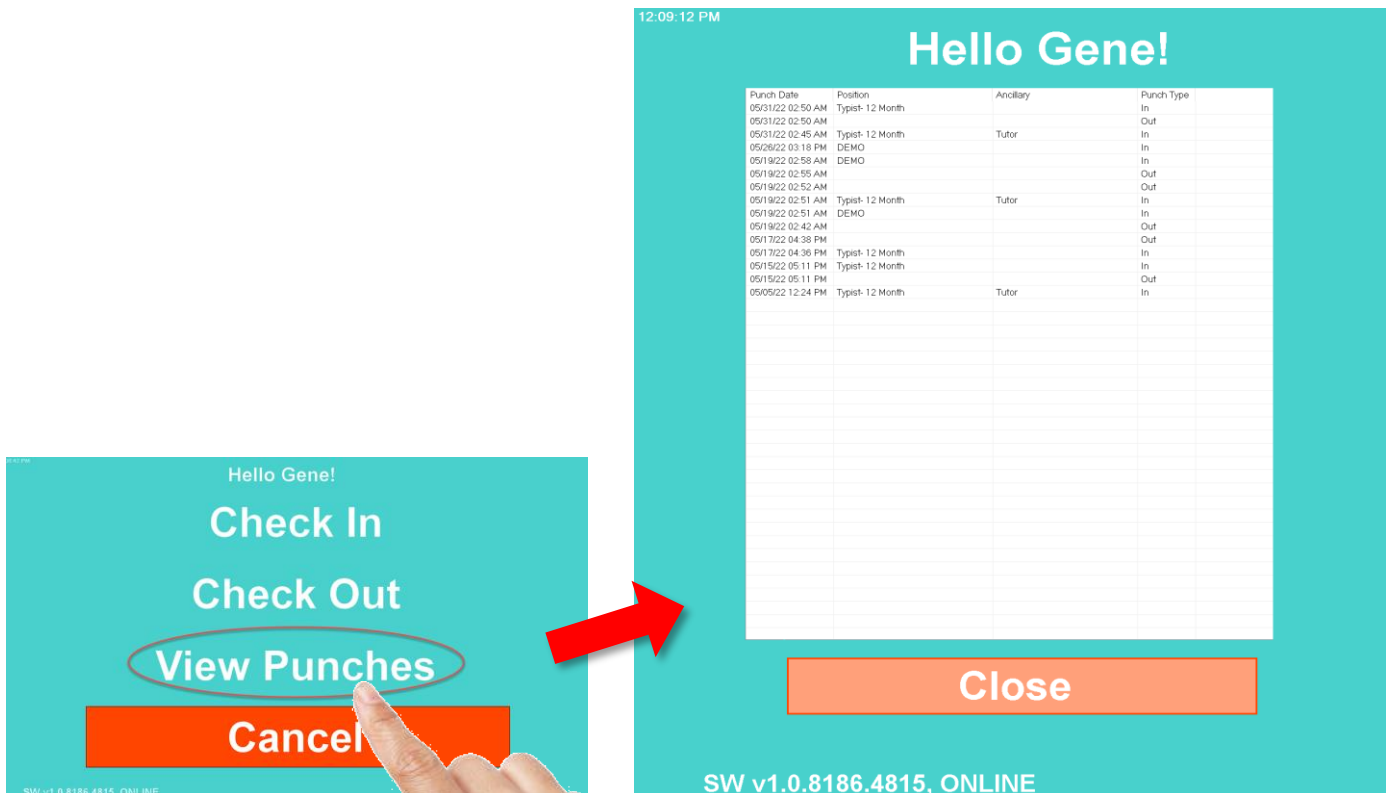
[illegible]

Hello Gene!

Check In

Check Out

View Punches

Cancel

SW v1.0.8186.4815, ONLINE

12:09:12 PM

Hello Gene!

| Punch Date | Position | Ancillary | Punch Type |
|---|---|---|---|
| 05/31/22 02:50 AM | Typist- 12 Month | | In |
| 05/31/22 02:50 AM | | | Out |
| 05/31/22 02:45 AM | Typist- 12 Month | Tutor | In |
| 05/26/22 03:18 PM | DEMO | | In |
| 05/19/22 02:58 AM | DEMO | | In |
| 05/19/22 02:55 AM | | | Out |
| 05/19/22 02:52 AM | | | Out |
| 05/19/22 02:51 AM | Typist- 12 Month | Tutor | In |
| 05/19/22 02:51 AM | DEMO | | In |
| 05/19/22 02:42 AM | | | Out |
| 05/17/22 04:38 PM | | | Out |
| 05/17/22 04:36 PM | Typist- 12 Month | | In |
| 05/15/22 05:11 PM | Typist- 12 Month | | In |
| 05/15/22 05:11 PM | | | Out |
| 05/05/22 12:24 PM | Typist- 12 Month | Tutor | In |

Close

SW v1.0.8186.4815, ONLINE